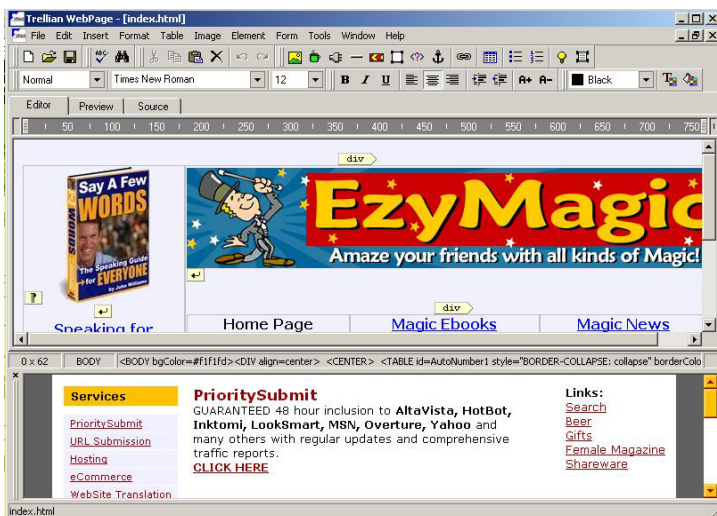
Trellian WebPage - [index.html]

File Edit Insert Format Table Image Element Form Tools Window Help

Normal Times New Roman 12 B I U A+ A- Black

Editor Preview Source

50 100 150 200 250 300 350 400 450 500 550 600 650 700 750

div

Say A Few WORDS The Speaking Guide for EVERYONE by John Williams

EzyMagic

Amaze your friends with all kinds of Magic!

div

Speaking for

Home Page Magic Ebooks Magic News

0 x 62 BODY <BODY bgColor=#f1f1fd><DIV align=center> <CENTER> <TABLE id=AutoNumber1 style="BORDER-COLLAPSE: collapse" borderColo

Services

PrioritySubmit
URL Submission
Hosting
eCommerce
WebSite Translation

PrioritySubmit

GUARANTEED 48 hour inclusion to **AltaVista, HotBot, Inktomi, LookSmart, MSN, Overture, Yahoo** and many others with regular updates and comprehensive traffic reports.
CLICK HERE

Links:
Search
Beer
Gifts
Female Magazine
Shareware

index.html